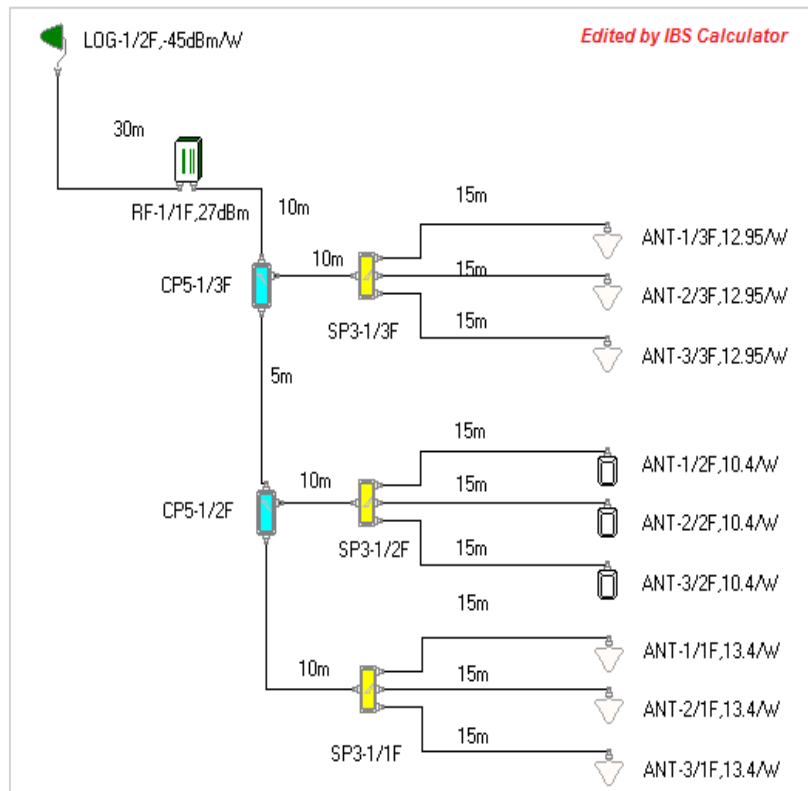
LOG-1/2F,-45dBm/W

Edited by IBS Calculator

30m

RF-1/1F,27dBm

10m

15m

ANT-1/3F,12.95/W

CP5-1/3F

10m

15m

ANT-2/3F,12.95/W

SP3-1/3F

15m

ANT-3/3F,12.95/W

5m

15m

ANT-1/2F,10.4/W

CP5-1/2F

10m

15m

ANT-2/2F,10.4/W

SP3-1/2F

15m

ANT-3/2F,10.4/W

15m

ANT-1/1F,13.4/W

10m

15m

ANT-2/1F,13.4/W

SP3-1/1F

15m

ANT-3/1F,13.4/W